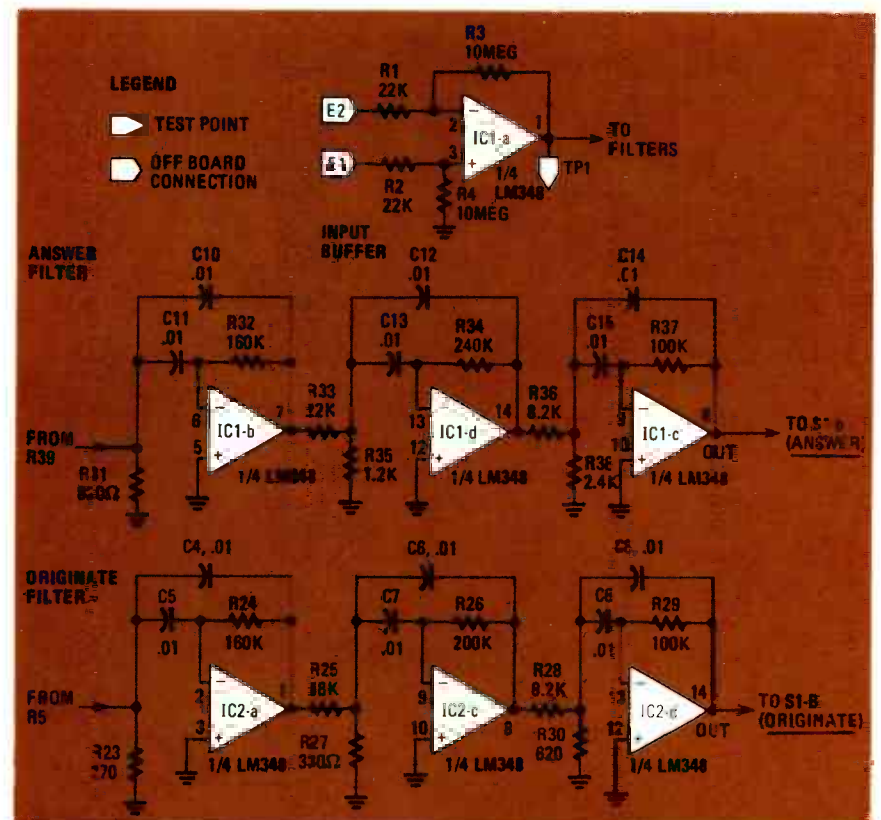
LEGEND

TEST POINT

OFF BOARD CONNECTION

R3 10MEG

R1 22K

E2

2

−

IC1-a

1

TO FILTERS

E1

3

+

1/4 LM348

TP1

R2 22K

R4 10MEG

INPUT BUFFER

ANSWER FILTER

C10 .01

C11 .01

R32 160K

6

−

IC1-b

7

5

+

1/4 LM348

R33 22K

FROM R39

R31 820Ω

R35 1.2K

C12 .01

C13 .01

R34 240K

13

−

IC1-d

14

12

+

1/4 LM348

R36 8.2K

R38 2.4K

C14 .01

C15 .01

R37 100K

9

−

IC1-c

8

10

+

OUT

1/4 LM348

TO S1-b (ANSWER)

ORIGINATE FILTER

C4, .01

C5 .01

R24 160K

2

−

IC2-a

1

3

+

1/4 LM348

R25 68K

FROM R5

R23 270

R27 330Ω

C6, .01

C7 .01

R26 200K

9

−

IC2-c

8

10

+

1/4 LM348

R28 8.2K

R30 620

C8, .01

C9 .01

R29 100K

13

−

IC2-d

14

12

+

OUT

1/4 LM348

TO S1-B (ORIGINATE)